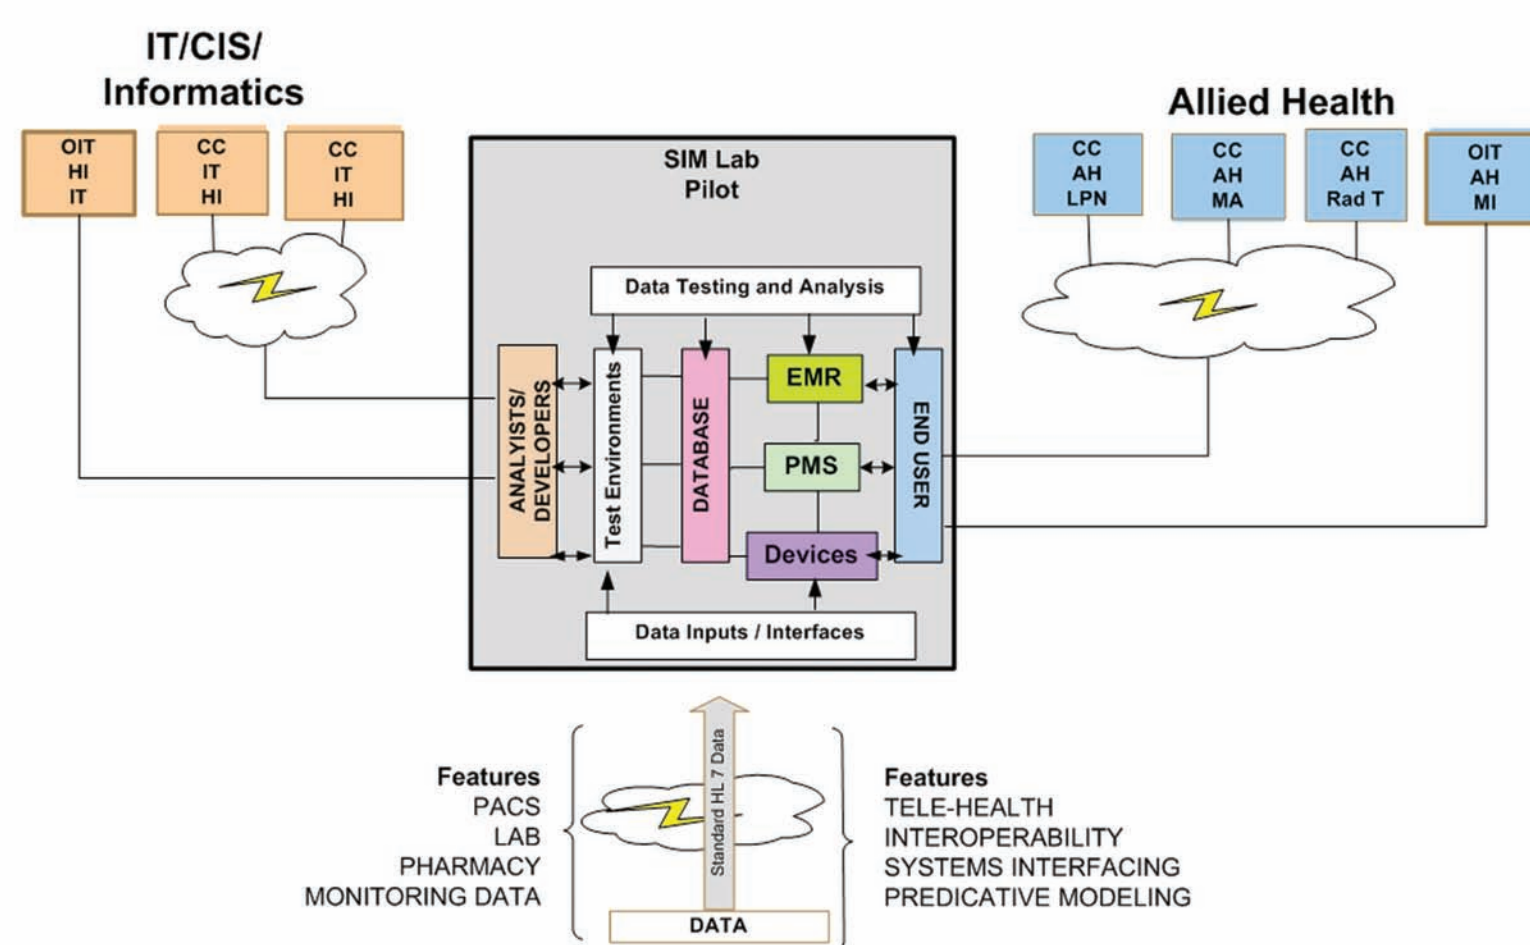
IT/CIS/
Informatics

OIT
HI
IT

CC
IT
HI

CC
IT
HI

SIM Lab
Pilot

Data Testing and Analysis

ANALYISTS/
DEVELOPERS

Test Environments

DATABASE

EMR

PMS

Devices

END USER

Data Inputs / Interfaces

Allied Health

CC
AH
LPN

CC
AH
MA

CC
AH
Rad T

OIT
AH
MI

Features
PACS
LAB
PHARMACY
MONITORING DATA

Standard HL 7 Data

DATA

Features
TELE-HEALTH
INTEROPERABILITY
SYSTEMS INTERFACING
PREDICATIVE MODELING